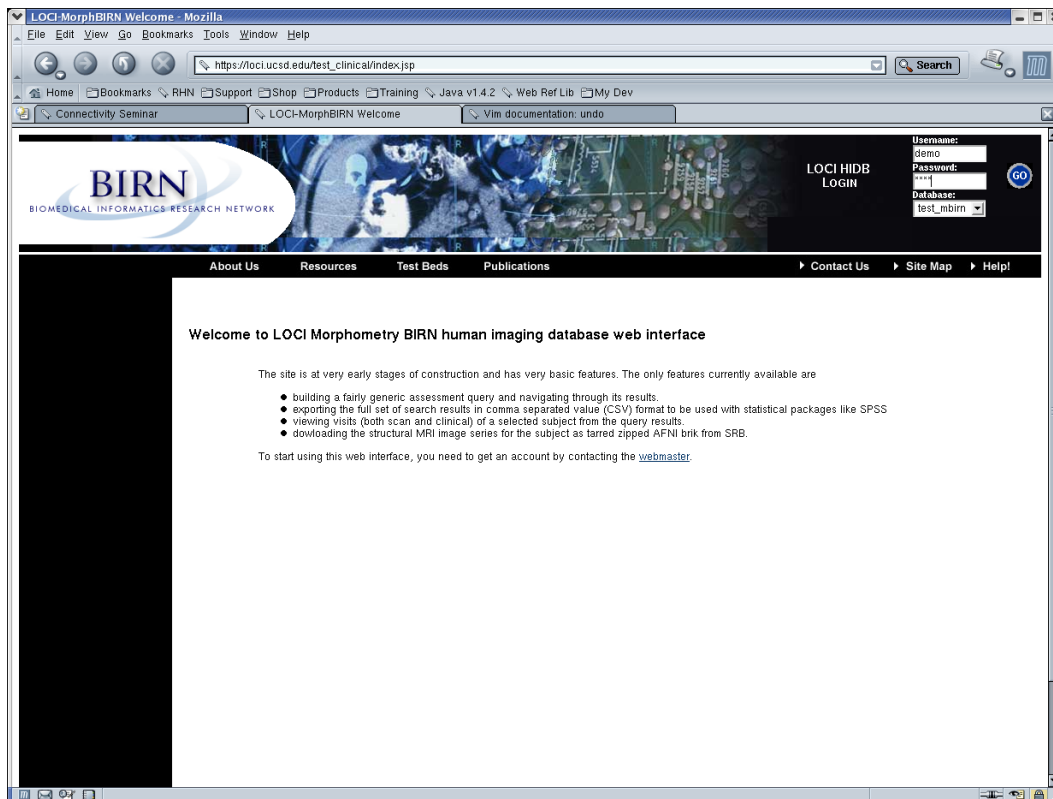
LOCI-MorphBIRN Welcome - Mozilla

File Edit View Go Bookmarks Tools Window Help

https://loci.ucsd.edu/test_clinical/index.jsp

Search

Home Bookmarks RHN Support Shop Products Training Java v1.4.2 Web Ref Lib My Dev

Connectivity Seminar | LOCI-MorphBIRN Welcome | Vim documentation: undo

BIRN
BIOMEDICAL INFORMATICS RESEARCH NETWORK

LOCI HIDB LOGIN

Username:
demo
Password:
****
Database:
test_mbirn

GO

About Us Resources Test Beds Publications ▸ Contact Us ▸ Site Map ▸ Help!

Welcome to LOCI Morphometry BIRN human imaging database web interface

The site is at very early stages of construction and has very basic features. The only features currently available are

- building a fairly generic assessment query and navigating through its results.
- exporting the full set of search results in comma separated value (CSV) format to be used with statistical packages like SPSS
- viewing visits (both scan and clinical) of a selected subject from the query results.
- dowloading the structural MRI image series for the subject as tarred zipped AFNI brik from SRB.

To start using this web interface, you need to get an account by contacting the webmaster.